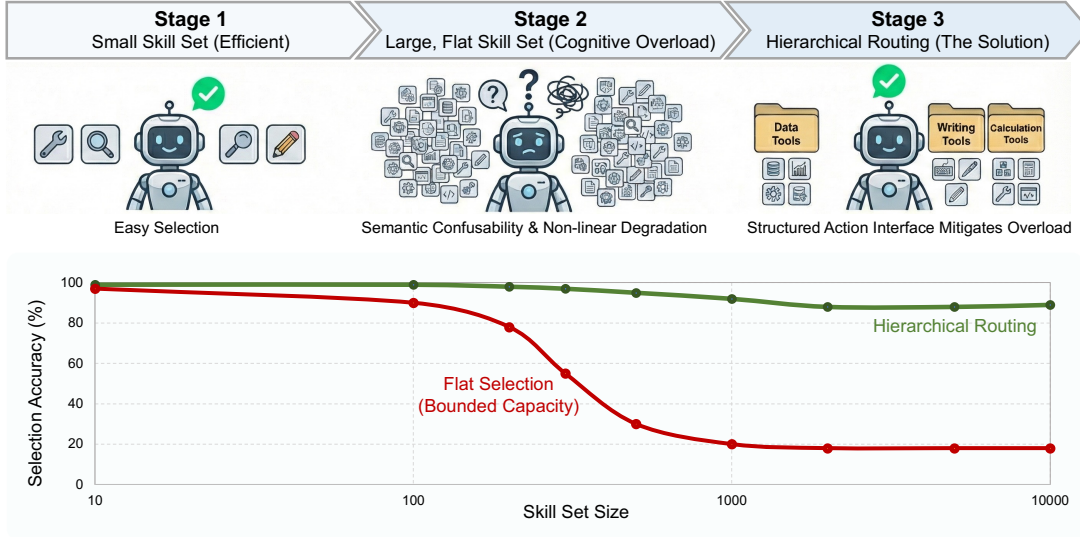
Stage 1
Small Skill Set (Efficient)

Stage 2
Large, Flat Skill Set (Cognitive Overload)

Stage 3
Hierarchical Routing (The Solution)

Easy Selection

Semantic Confusability & Non-linear Degradation

Data Tools

Writing Tools

Calculation Tools

Structured Action Interface Mitigates Overload

Selection Accuracy (%)

100
80
60
40
20
0

Hierarchical Routing

Flat Selection
(Bounded Capacity)

10
100
1000
10000

Skill Set Size